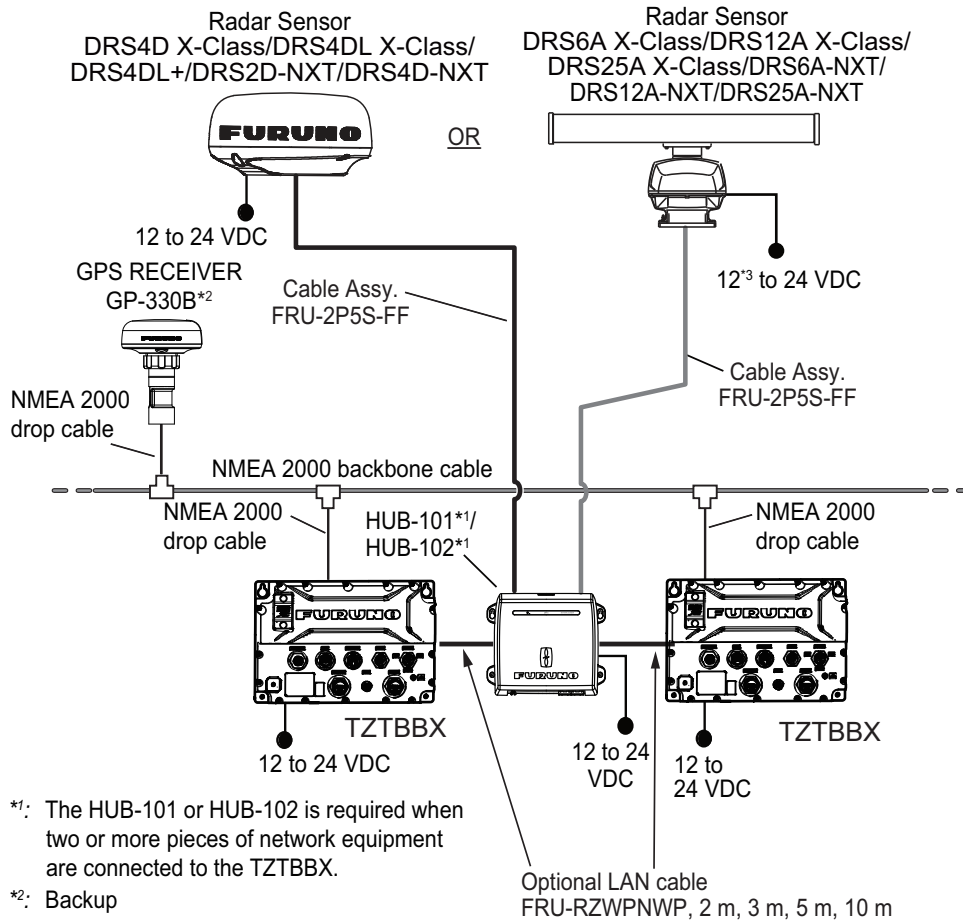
Radar Sensor
DRS4D X-Class/DRS4DL X-Class/
DRS4DL+/DRS2D-NXT/DRS4D-NXT

FURUNO

OR

Radar Sensor
DRS6A X-Class/DRS12A X-Class/
DRS25A X-Class/DRS6A-NXT/
DRS12A-NXT/DRS25A-NXT

12 to 24 VDC

GPS RECEIVER
GP-330B$^{*2}$

Cable Assy.
FRU-2P5S-FF

$12^{*3}$ to 24 VDC

Cable Assy.
FRU-2P5S-FF

NMEA 2000
drop cable

NMEA 2000 backbone cable

NMEA 2000
drop cable

HUB-101$^{*1}$/
HUB-102$^{*1}$

NMEA 2000
drop cable

FURUNO

FURUNO

FURUNO

TZTBBX

TZTBBX

12 to 24 VDC

12 to 24
VDC

12 to
24 VDC

$^{*1}$: The HUB-101 or HUB-102 is required when two or more pieces of network equipment are connected to the TZTBBX.

$^{*2}$: Backup

Optional LAN cable
FRU-RZWPNWP, 2 m, 3 m, 5 m, 10 m